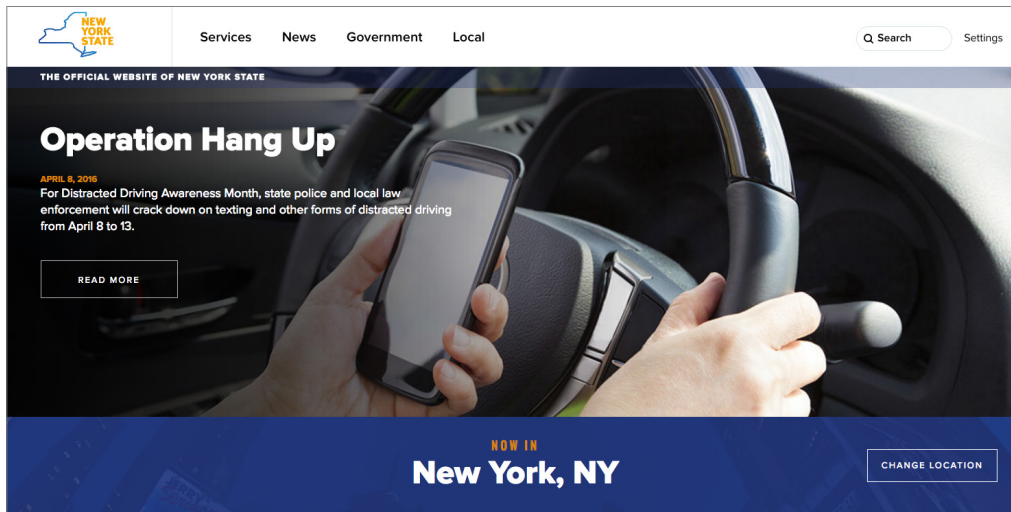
NEW YORK STATE

Services News Government Local

Search Settings

THE OFFICIAL WEBSITE OF NEW YORK STATE

Operation Hang Up

APRIL 8, 2016

For Distracted Driving Awareness Month, state police and local law enforcement will crack down on texting and other forms of distracted driving from April 8 to 13.

READ MORE

NOW IN

New York, NY

CHANGE LOCATION